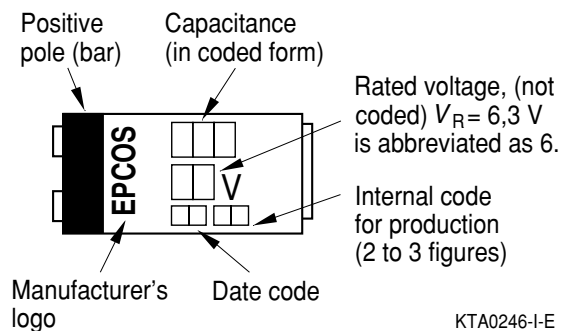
Positive pole (bar)

Capacitance (in coded form)

Rated voltage, (not coded) $V_R = 6,3$ V is abbreviated as 6.

EPCOS

V

Internal code for production (2 to 3 figures)

Manufacturer's logo

Date code

KTA0246-I-E